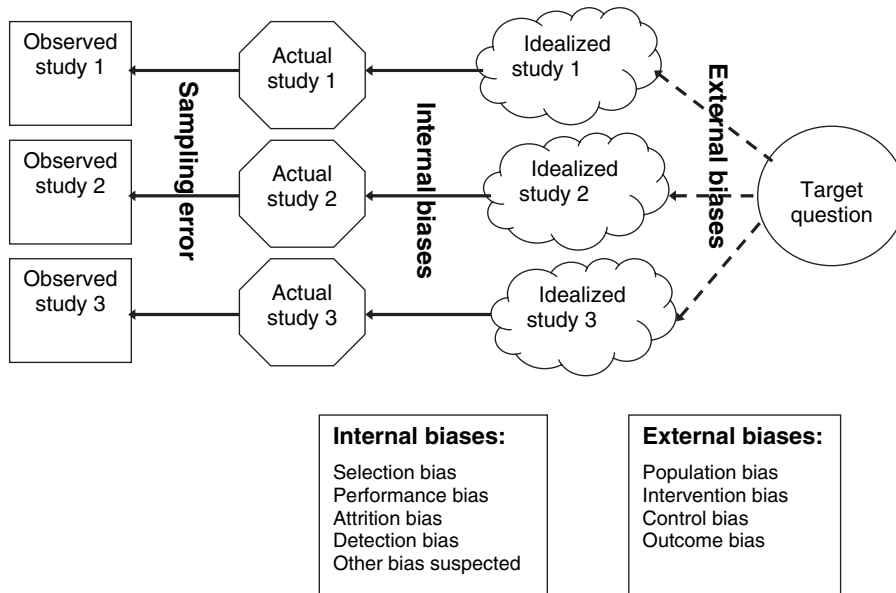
Observed study 1

Actual study 1

Idealized study 1

Observed study 2

Actual study 2

Idealized study 2

Observed study 3

Actual study 3

Idealized study 3

Sampling error

Internal biases

External biases

Target question

**Internal biases:**

Selection bias
Performance bias
Attrition bias
Detection bias
Other bias suspected

**External biases:**

Population bias
Intervention bias
Control bias
Outcome bias